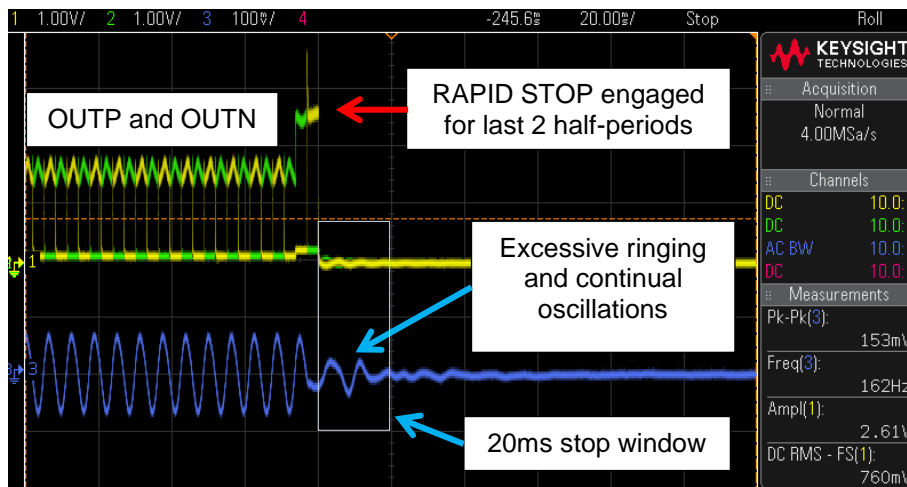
1 1.00V/ 2 1.00V/ 3 100mV/ 4 -245.6ms 20.00ms/ Stop Roll

KEYSIGHT TECHNOLOGIES

OUTP and OUTN

RAPID STOP engaged for last 2 half-periods

Excessive ringing and continual oscillations

20ms stop window

Acquisition
Normal
4.00MSa/s

Channels
DC 10.0:
DC 10.0:
AC BW 10.0:
DC 10.0:

Measurements
Pk-Pk(3):
153mV
Freq(3):
162Hz
Ampl(1):
2.61V
DC RMS - FS(1):
760mV